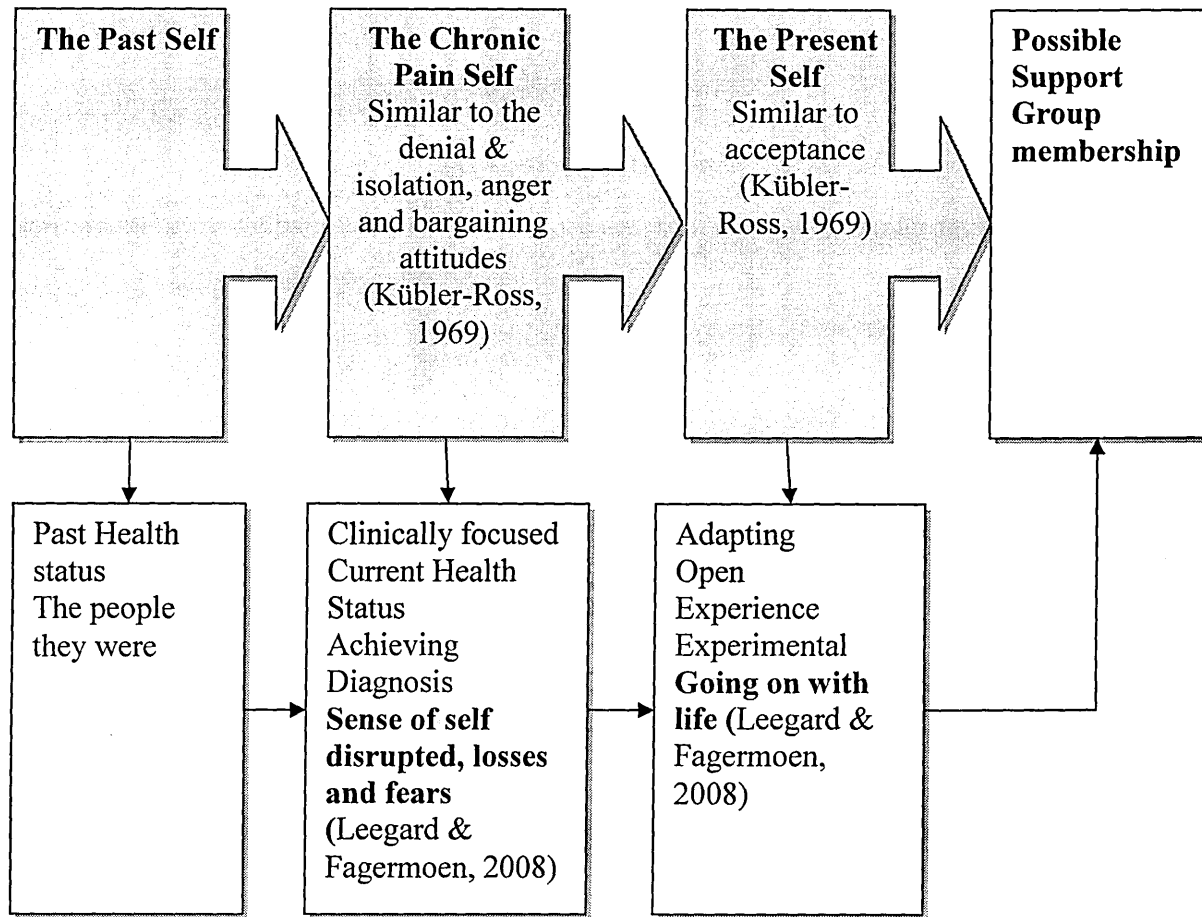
The Past Self

The Chronic Pain Self
Similar to the denial & isolation, anger and bargaining attitudes (Kübler-Ross, 1969)

The Present Self
Similar to acceptance (Kübler-Ross, 1969)

Possible Support Group membership

Past Health status
The people they were

Clinically focused
Current Health Status
Achieving Diagnosis
Sense of self disrupted, losses and fears (Leegard & Fagermoen, 2008)

Adapting
Open
Experience
Experimental
Going on with life (Leegard & Fagermoen, 2008)